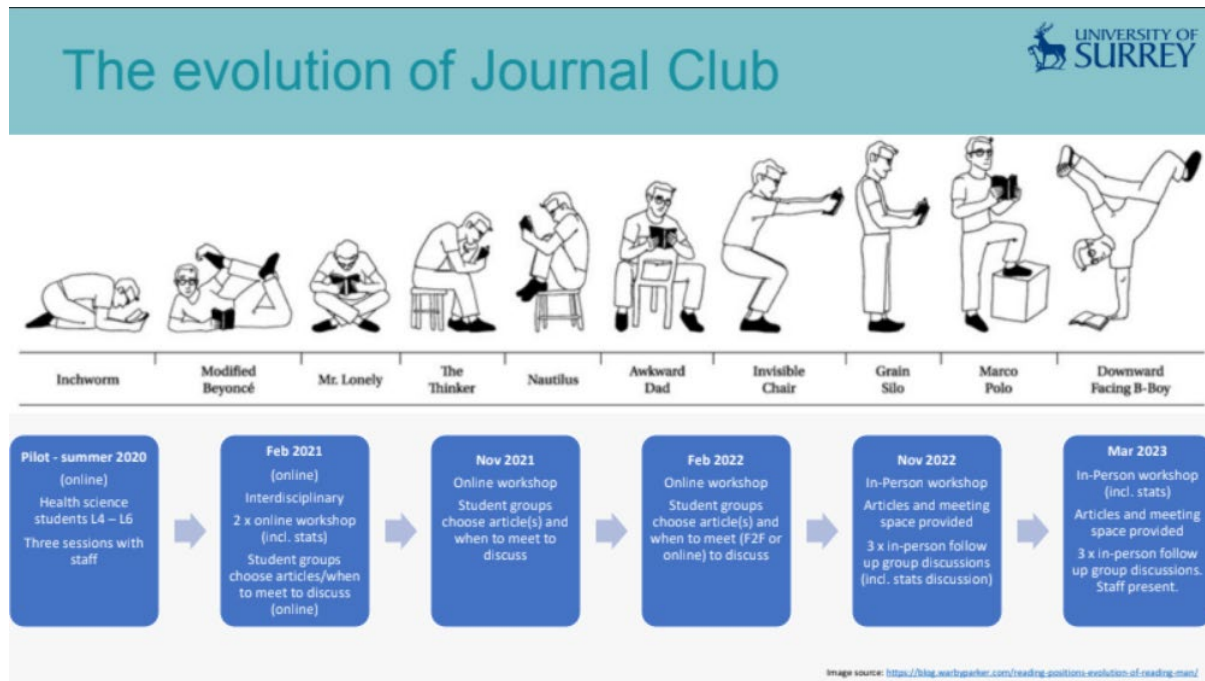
The evolution of Journal Club

UNIVERSITY OF SURREY

Inchworm

Modified Beyoncé

Mr. Lonely

The Thinker

Nautilus

Awkward Dad

Invisible Chair

Grain Silo

Marco Polo

Downward Facing B-Boy

Pilot - summer 2020
(online)
Health science students L4 – L6
Three sessions with staff

Feb 2021
(online)
Interdisciplinary
2 x online workshop (incl. stats)
Student groups choose articles/when to meet to discuss (online)

Nov 2021
Online workshop
Student groups choose article(s) and when to meet to discuss

Feb 2022
Online workshop
Student groups choose article(s) and when to meet (F2F or online) to discuss

Nov 2022
In-Person workshop
Articles and meeting space provided
3 x in-person follow up group discussions (incl. stats discussion)

Mar 2023
In-Person workshop (incl. stats)
Articles and meeting space provided
3 x in-person follow up group discussions. Staff present.

Image source: https://blog.warbyparker.com/reading-positions-evolution-of-reading-man/